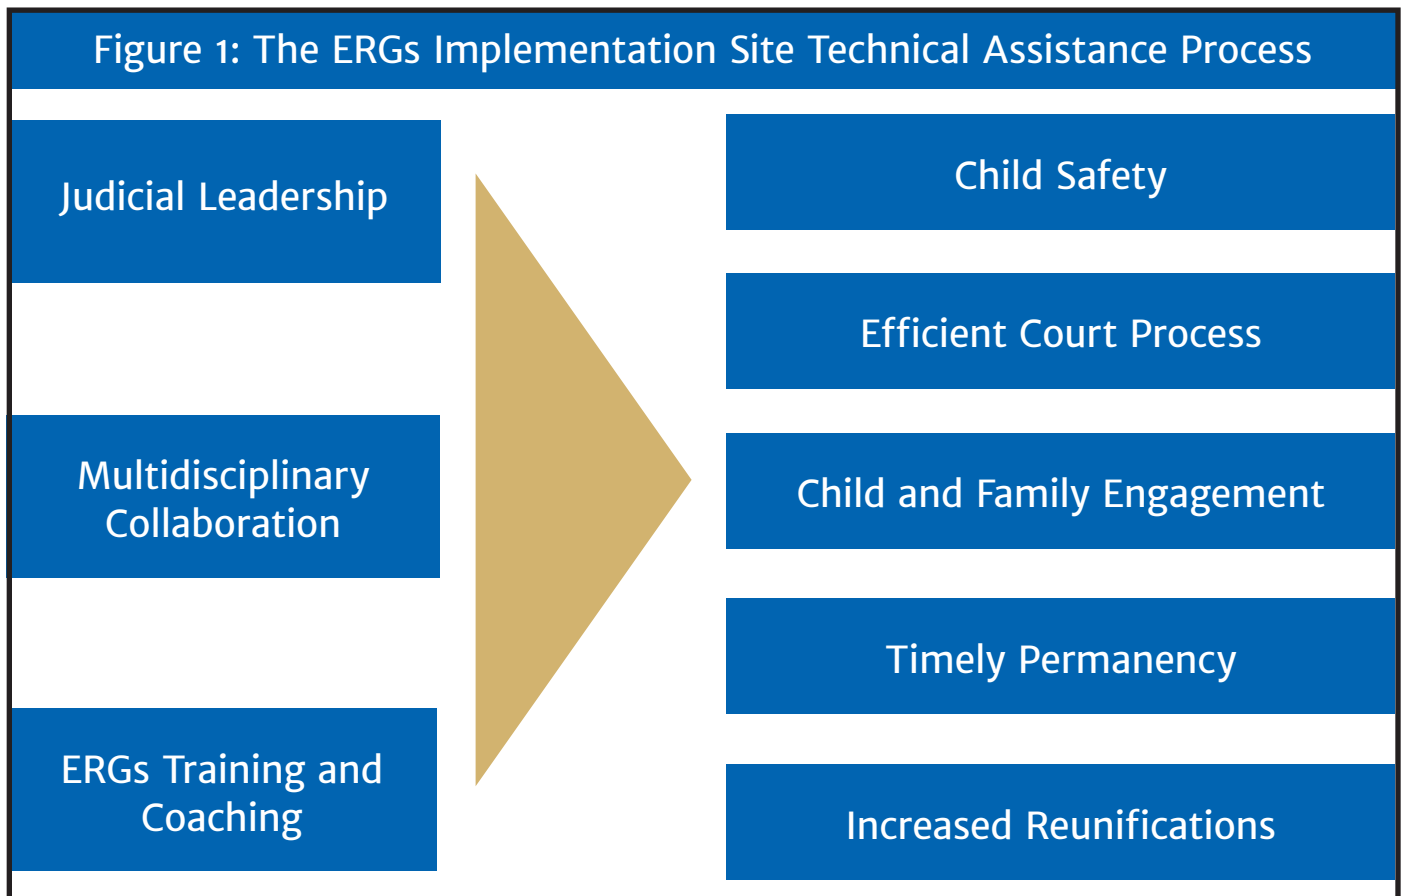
Figure 1: The ERGs Implementation Site Technical Assistance Process

Judicial Leadership

Multidisciplinary Collaboration

ERGs Training and Coaching

Child Safety

Efficient Court Process

Child and Family Engagement

Timely Permanency

Increased Reunifications